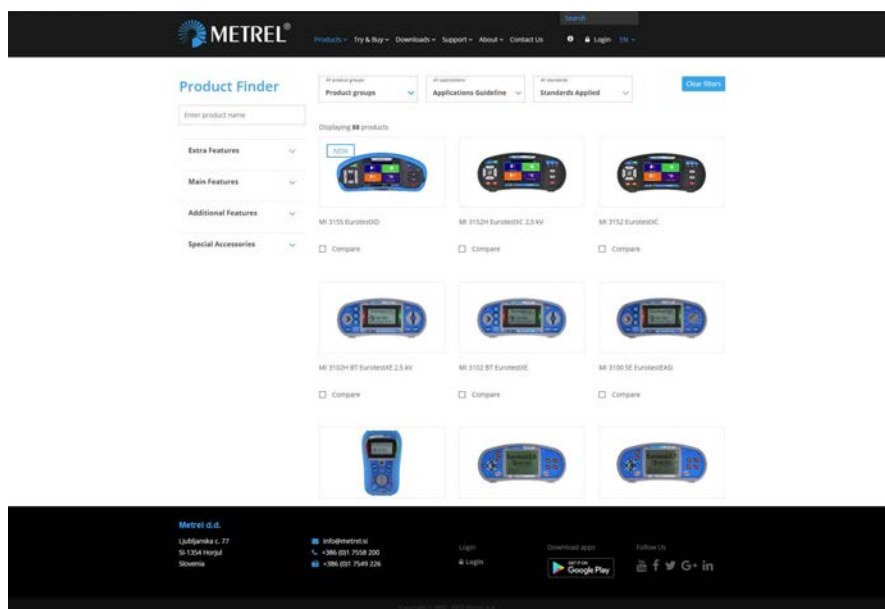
METREL®

Products ⌄ Try & Buy ⌄ Downloads ⌄ Support ⌄ About ⌄ Contact Us

Search

Login EN

Product Finder

Enter product name

Extra Features

Main Features

Additional Features

Special Accessories

All product groups
Product groups

All applications
Applications Guideline

All standards
Standards Applied

Clear filters

Displaying 88 products

NEW

MI 3155 EurotestXD

Compare

MI 3152H EurotestXC 2,5 kV

Compare

MI 3152 EurotestXC

Compare

MI 3102H BT EurotestXE 2,5 kV

Compare

MI 3102 BT EurotestXE

Compare

MI 3100 SE EurotestEASI

Compare

Metrel d.d.

Ljubljanska c. 77
SI-1354 Horjul
Slovenia

info@metrel.si
+386 (0)1 7558 200
+386 (0)1 7549 226

Login

Login

Download apps

GET IT ON
Google Play

Follow Us

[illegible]